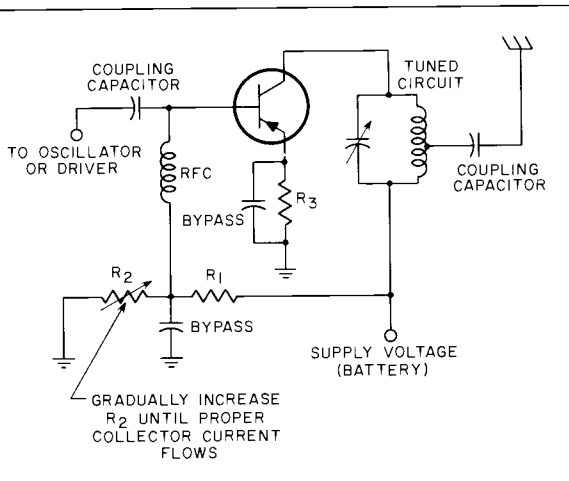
COUPLING CAPACITOR

TO OSCILLATOR OR DRIVER

RFC

BYPASS

$R_3$

TUNED CIRCUIT

COUPLING CAPACITOR

$R_2$

$R_1$

BYPASS

SUPPLY VOLTAGE (BATTERY)

GRADUALLY INCREASE $R_2$ UNTIL PROPER COLLECTOR CURRENT FLOWS